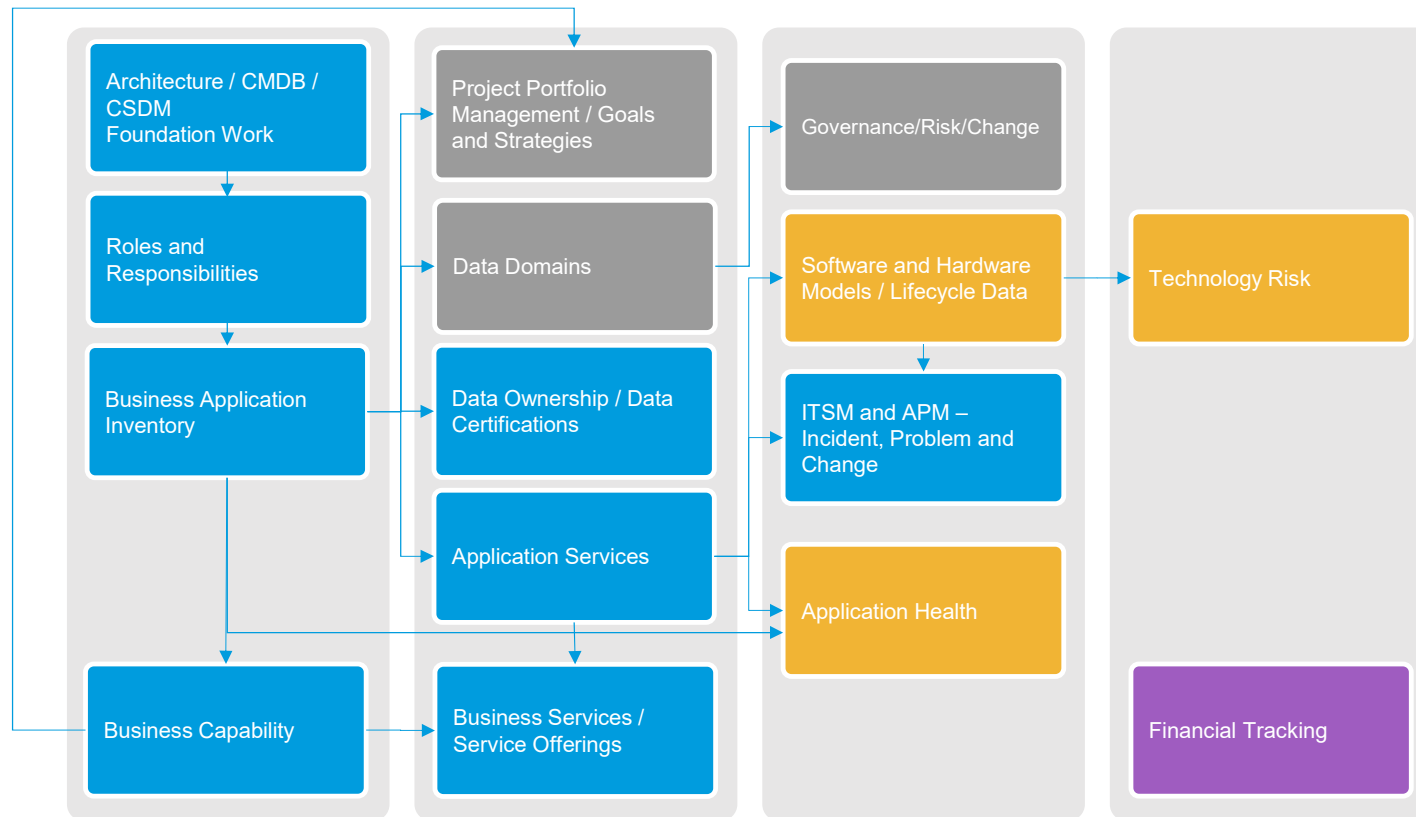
Architecture / CMDB / CSDM Foundation Work

Roles and Responsibilities

Business Application Inventory

Business Capability

Project Portfolio Management / Goals and Strategies

Data Domains

Data Ownership / Data Certifications

Application Services

Business Services / Service Offerings

Governance/Risk/Change

Software and Hardware Models / Lifecycle Data

ITSM and APM – Incident, Problem and Change

Application Health

Technology Risk

Financial Tracking